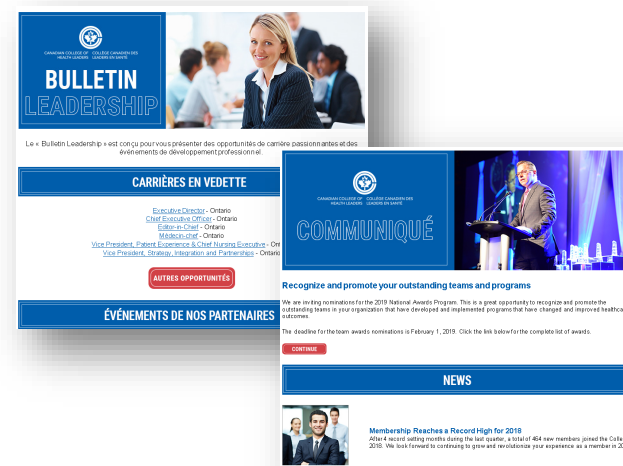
CANADIAN COLLEGE OF HEALTH LEADERS | COLLÈGE CANADIEN DES LEADERS EN SANTÉ

BULLETIN LEADERSHIP

Le « Bulletin Leadership » est conçu pour vous présenter des opportunités de carrière passionnantes et des événements de développement professionnel.

CARRIÈRES EN VEDETTE

Executive Director - Ontario
Chief Executive Officer - Ontario
Editor-in-Chief - Ontario
Médecin-chef - Ontario
Vice President, Patient Experience & Chief Nursing Executive - Ont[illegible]
Vice President, Strategy, Integration and Partnerships - Ontario

AUTRES OPPORTUNITÉS

ÉVÉNEMENTS DE NOS PARTENAIRES

CANADIAN COLLEGE OF HEALTH LEADERS | COLLÈGE CANADIEN DES LEADERS EN SANTÉ

COMMUNIQUÉ

Recognize and promote your outstanding teams and programs

We are inviting nominations for the 2019 National Awards Program. This is a great opportunity to recognize and promote the outstanding teams in your organization that have developed and implemented programs that have changed and improved healthca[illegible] outcomes.

The deadline for the team awards nominations is February 1, 2019. Click the link below for the complete list of awards.

CONTINUE

NEWS

Membership Reaches a Record High for 2018

After 4 record setting months during the last quarter, a total of 464 new members joined the Colle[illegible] 2018. We look forward to continuing to grow and revolutionize your experience as a member in 2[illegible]